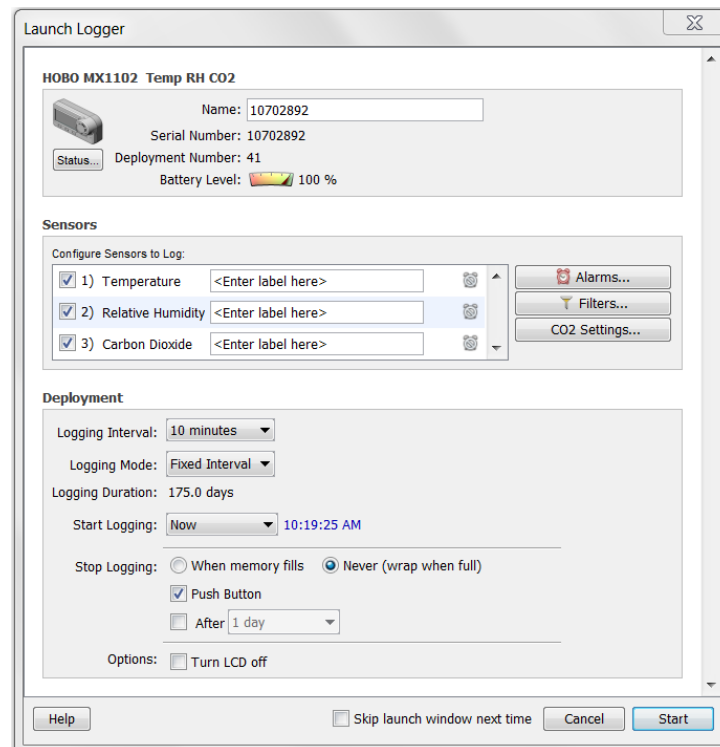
Launch Logger

HOBO MX1102 Temp RH CO2

Name: 10702892
Serial Number: 10702892
Status...
Deployment Number: 41
Battery Level: 100 %

Sensors

Configure Sensors to Log:

1) Temperature <Enter label here>
2) Relative Humidity <Enter label here>
3) Carbon Dioxide <Enter label here>

Alarms...
Filters...
CO2 Settings...

Deployment

Logging Interval: 10 minutes
Logging Mode: Fixed Interval
Logging Duration: 175.0 days
Start Logging: Now 10:19:25 AM
Stop Logging: When memory fills Never (wrap when full)
Push Button
After 1 day
Options: Turn LCD off

Help
Skip launch window next time
Cancel
Start